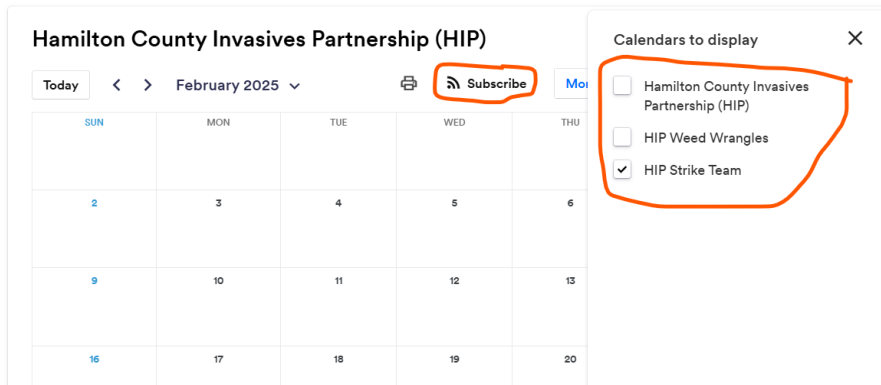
Hamilton County Invasives Partnership (HIP)

Today < > February 2025

Subscribe

Mo

| SUN | MON | TUE | WED | THU |
|---|---|---|---|---|
| | | | | |
| 2 | 3 | 4 | 5 | 6 |
| 9 | 10 | 11 | 12 | 13 |
| 16 | 17 | 18 | 19 | 20 |

Calendars to display

Hamilton County Invasives Partnership (HIP)

HIP Weed Wrangles

HIP Strike Team